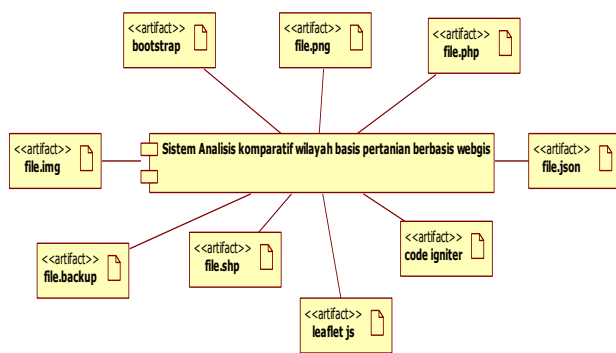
<<artifact>>
bootstrap

<<artifact>>
file.png

<<artifact>>
file.php

<<artifact>>
file.img

Sistem Analisis komparatif wilayah basis pertanian berbasis webgis

<<artifact>>
file.json

<<artifact>>
file.backup

<<artifact>>
file.shp

<<artifact>>
code igniter

<<artifact>>
leaflet js